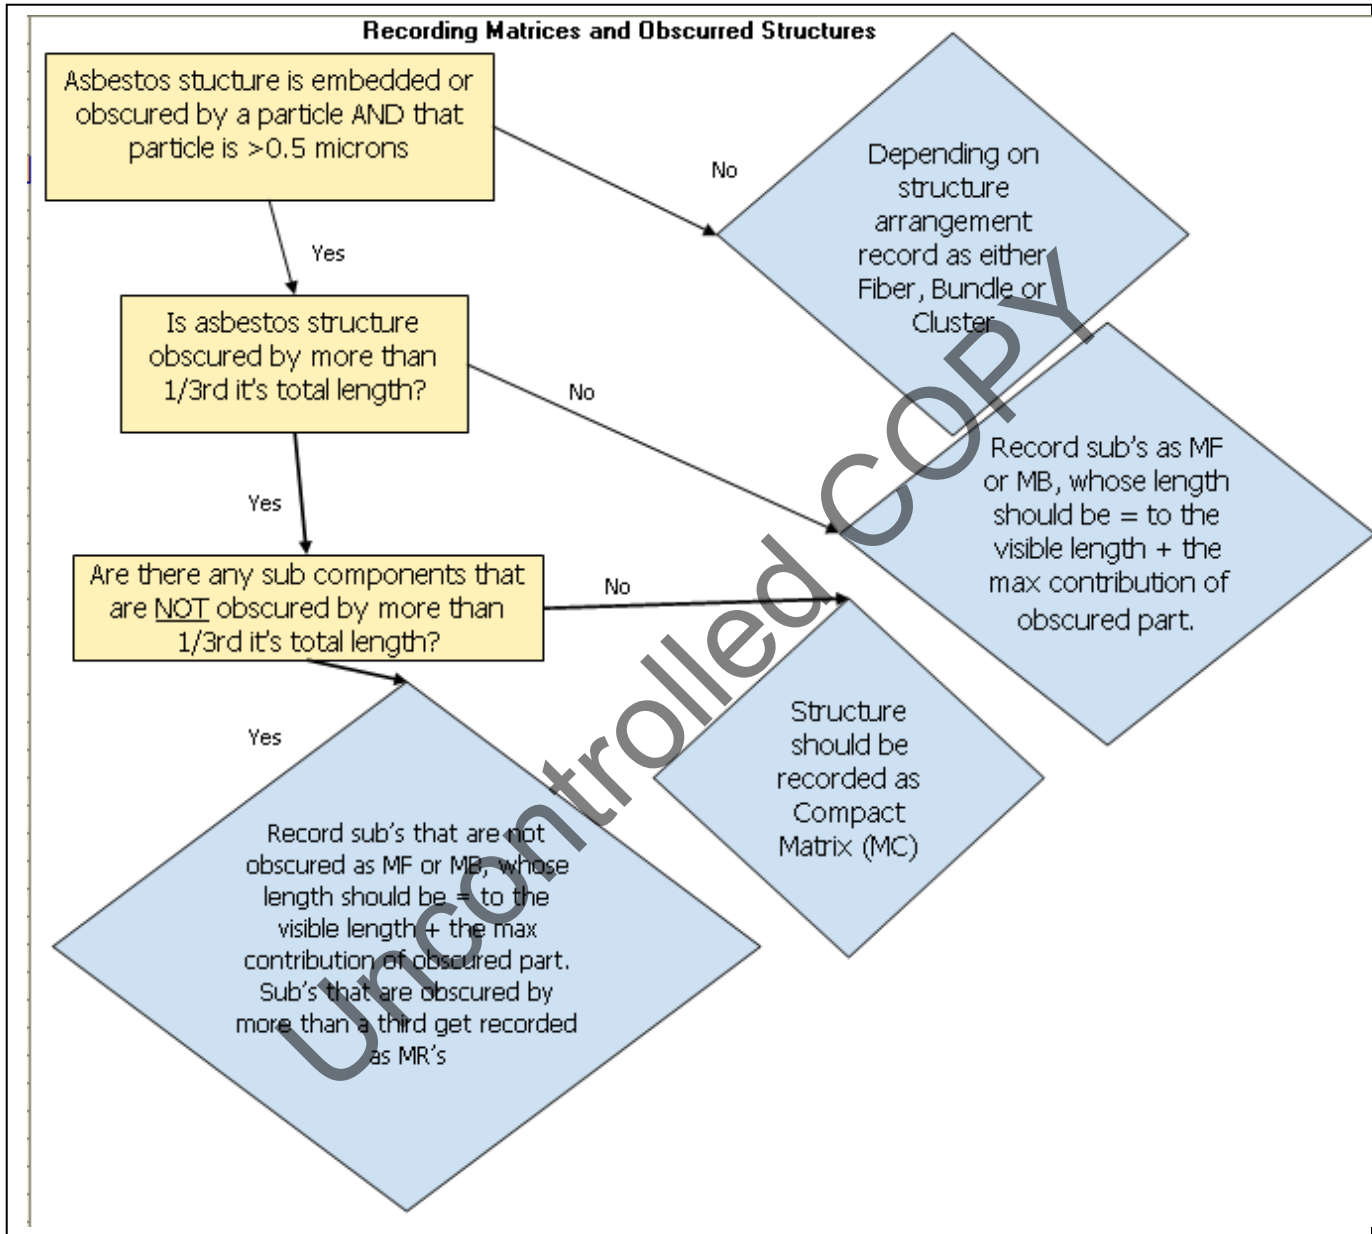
Recording Matrices and Obscurred Structures

Asbestos stucture is embedded or obscured by a particle AND that particle is >0.5 microns

No

Depending on structure arrangement record as either Fiber, Bundle or Cluster

Yes

Is asbestos structure obscured by more than 1/3rd it's total length?

No

Record sub's as MF or MB, whose length should be = to the visible length + the max contribution of obscured part.

Yes

Are there any sub components that are NOT obscured by more than 1/3rd it's total length?

No

Yes

Structure should be recorded as Compact Matrix (MC)

Record sub's that are not obscured as MF or MB, whose length should be = to the visible length + the max contribution of obscured part. Sub's that are obscured by more than a third get recorded as MR's

Uncontrolled COPY